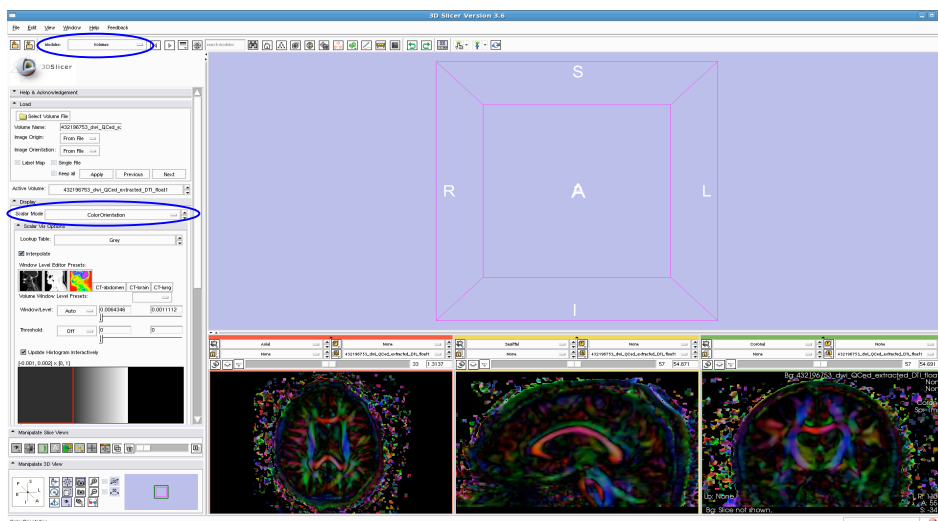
3D Slicer Version 3.6

File Edit View Window Help Feedback

Modules: Volumes

3DSlicer

Help & Acknowledgement

Load

Select Volume File

Volume Name: 432196753_dwi_QCed_e

Image Origin: From File

Image Orientation: From File

Label Map Single File

Keep all Apply Previous Next

Active Volume: 432196753_dwi_QCed_extracted_DTI_float1

Display

Scalar Mode ColorOrientation

Scalar Vis Options

Lookup Table: Grey

Interpolate

Window Level Editor Presets:

CT-abdomen CT-brain CT-lung

Volume Window Level Presets:

Window/Level: Auto 0.0064346 0.0011112

Threshold: Off 0 0

Update Histogram Interactively

[-0.001, 0.002] x [0, 1]

Manipulate Slice Views

Manipulate 3D View

S

R A L

I

Axial None

None 432196753_dwi_QCed_extracted_DTI_float1

33 1.3137

Sagittal None

None 432196753_dwi_QCed_extracted_DTI_float1

57 54.871

Coronal None

None 432196753_dwi_QCed_extracted_DTI_float1

57 54.691

Bg: 432196753_dwi_QCed_extracted_DTI_float

Lb: None

Bg: Slice not shown.